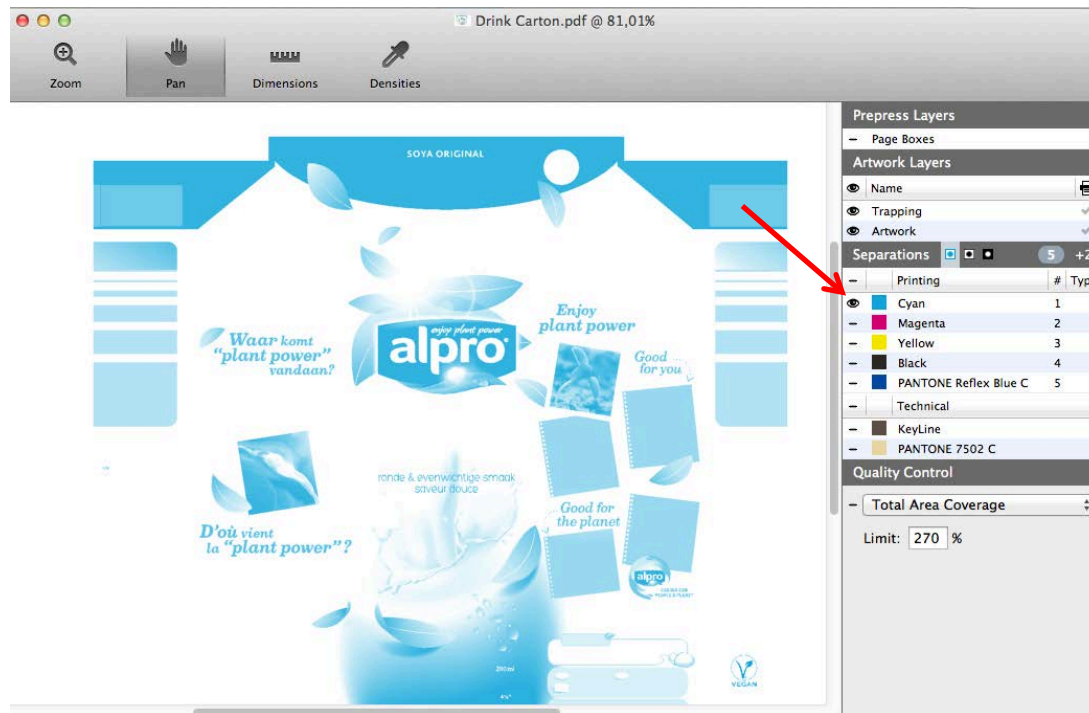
Drink Carton.pdf @ 81,01%

Zoom
Pan
Dimensions
Densities

SOYA ORIGINAL

Waar komt "plant power" vandaan?

enjoy plant power
alpro

Enjoy plant power

Good for you

ronde & evenwichtige smaak saveur douce

Good for the planet

D'où vient la "plant power"?

VEGAN

Prepress Layers
– Page Boxes
Artwork Layers
Name
Trapping
Artwork
Separations 5 +2
– Printing # Typ
Cyan 1
– Magenta 2
– Yellow 3
– Black 4
– PANTONE Reflex Blue C 5
– Technical
– KeyLine
– PANTONE 7502 C
Quality Control
– Total Area Coverage
Limit: 270 %